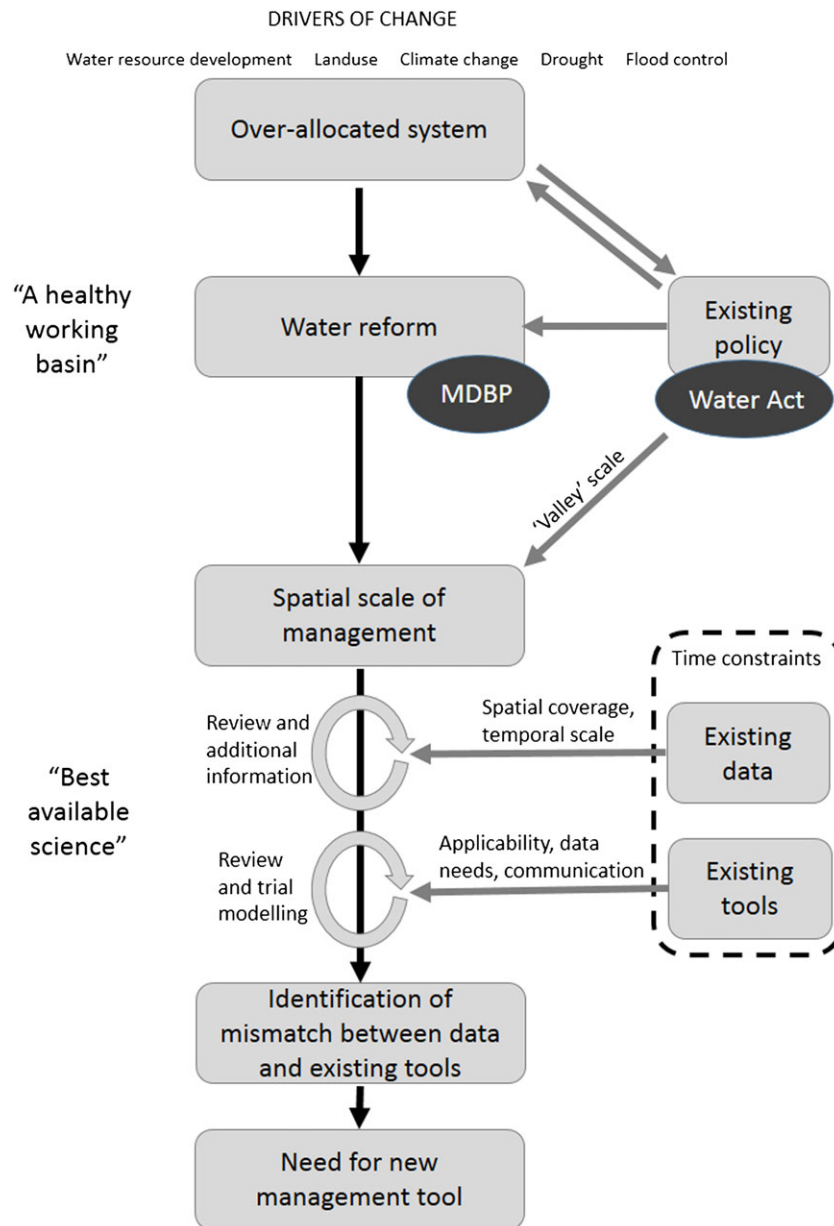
DRIVERS OF CHANGE

Water resource development Landuse Climate change Drought Flood control

Over-allocated system

"A healthy working basin"

Water reform

MDBP

Existing policy

Water Act

'Valley' scale

Spatial scale of management

Time constraints

Review and additional information

Spatial coverage, temporal scale

Existing data

"Best available science"

Review and trial modelling

Applicability, data needs, communication

Existing tools

Identification of mismatch between data and existing tools

Need for new management tool